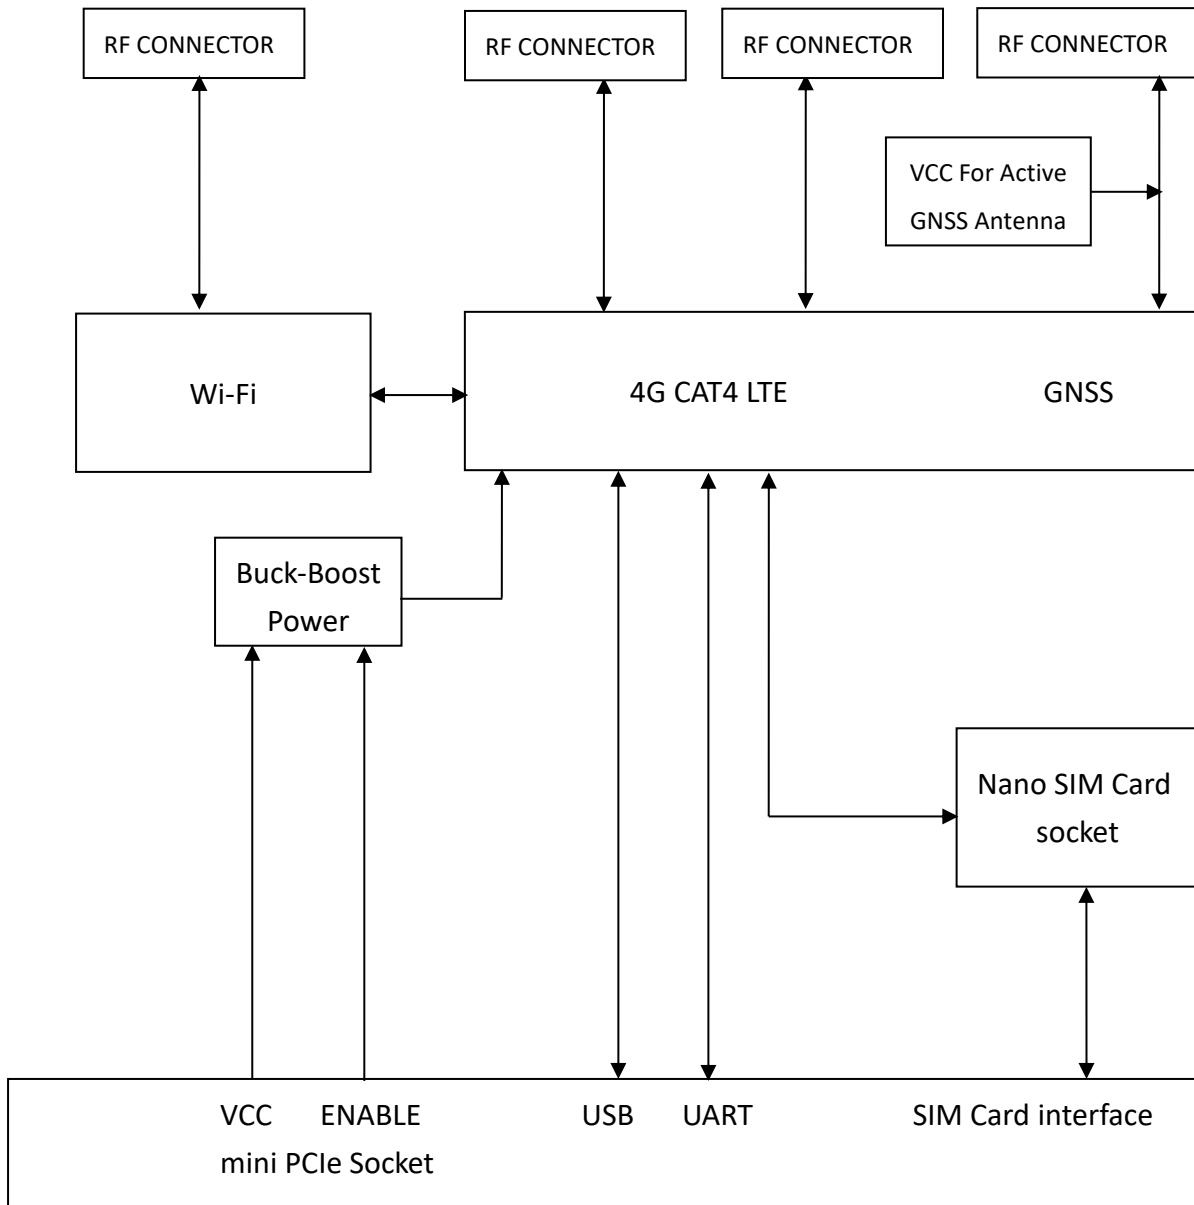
RF CONNECTOR

RF CONNECTOR

RF CONNECTOR

RF CONNECTOR

VCC For Active GNSS Antenna

Wi-Fi

4G CAT4 LTE

GNSS

Buck-Boost Power

Nano SIM Card socket

VCC ENABLE USB UART SIM Card interface

mini PCIe Socket